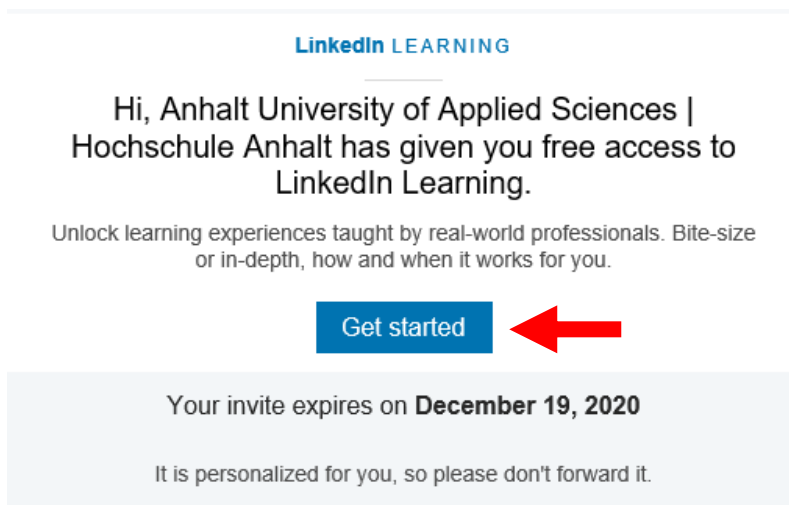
LinkedIn LEARNING

Hi, Anhalt University of Applied Sciences | Hochschule Anhalt has given you free access to LinkedIn Learning.

Unlock learning experiences taught by real-world professionals. Bite-size or in-depth, how and when it works for you.

Get started

Your invite expires on **December 19, 2020**

It is personalized for you, so please don't forward it.